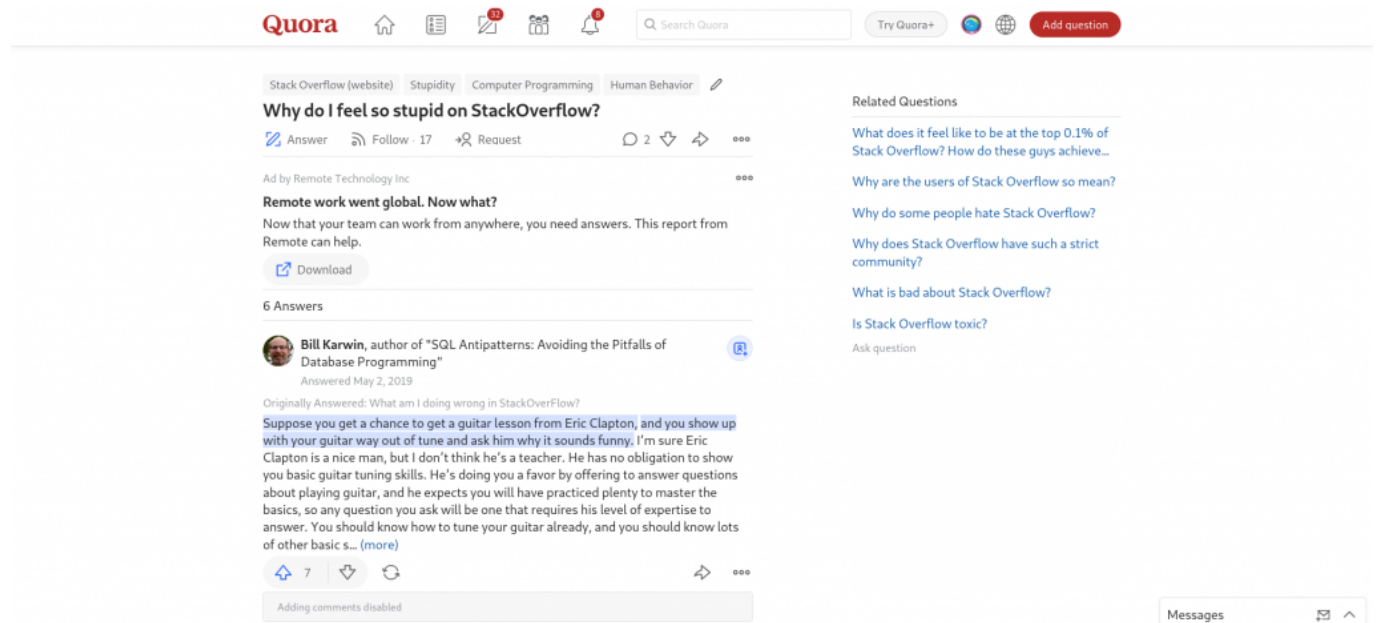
Quora 32 8 Search Quora Try Quora+ Add question

Stack Overflow (website) Stupidity Computer Programming Human Behavior

Why do I feel so stupid on StackOverflow?

Answer Follow · 17 Request 2

Ad by Remote Technology Inc

Remote work went global. Now what?

Now that your team can work from anywhere, you need answers. This report from Remote can help.

Download

6 Answers

Bill Karwin, author of "SQL Antipatterns: Avoiding the Pitfalls of Database Programming"

Answered May 2, 2019

Originally Answered: What am I doing wrong in StackOverFlow?

Suppose you get a chance to get a guitar lesson from Eric Clapton, and you show up with your guitar way out of tune and ask him why it sounds funny. I'm sure Eric Clapton is a nice man, but I don't think he's a teacher. He has no obligation to show you basic guitar tuning skills. He's doing you a favor by offering to answer questions about playing guitar, and he expects you will have practiced plenty to master the basics, so any question you ask will be one that requires his level of expertise to answer. You should know how to tune your guitar already, and you should know lots of other basic s... (more)

7

Adding comments disabled

Related Questions

What does it feel like to be at the top 0.1% of Stack Overflow? How do these guys achieve...

Why are the users of Stack Overflow so mean?

Why do some people hate Stack Overflow?

Why does Stack Overflow have such a strict community?

What is bad about Stack Overflow?

Is Stack Overflow toxic?

Ask question

Messages